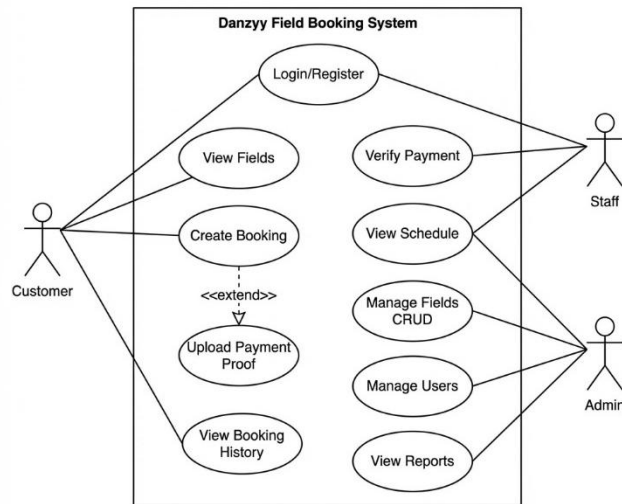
Danzyy Field Booking System

Login/Register

View Fields

Verify Payment

Staff

Create Booking

View Schedule

Customer

<<extend>>

Manage Fields CRUD

Upload Payment Proof

Manage Users

Admin

View Booking History

View Reports